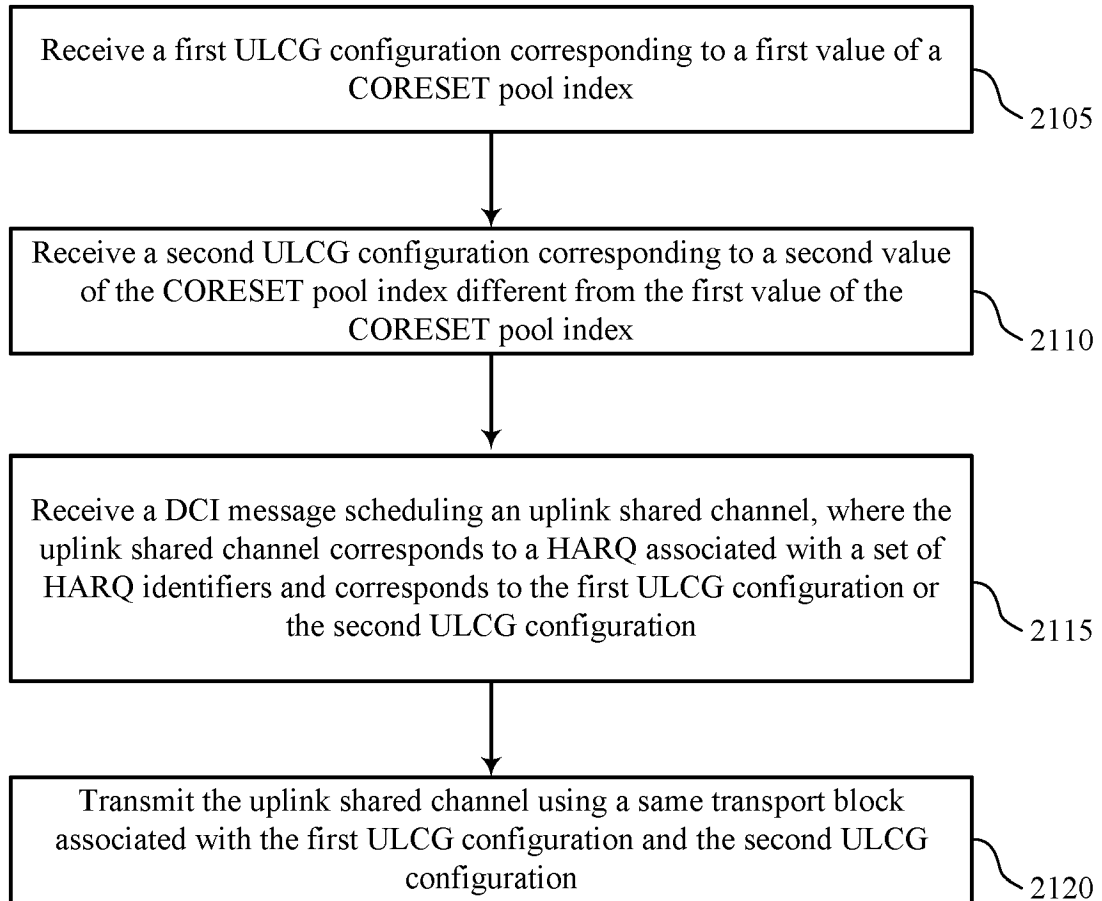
Receive a first ULCG configuration corresponding to a first value of a CORESET pool index

2105

Receive a second ULCG configuration corresponding to a second value of the CORESET pool index different from the first value of the CORESET pool index

2110

Receive a DCI message scheduling an uplink shared channel, where the uplink shared channel corresponds to a HARQ associated with a set of HARQ identifiers and corresponds to the first ULCG configuration or the second ULCG configuration

2115

Transmit the uplink shared channel using a same transport block associated with the first ULCG configuration and the second ULCG configuration

2120